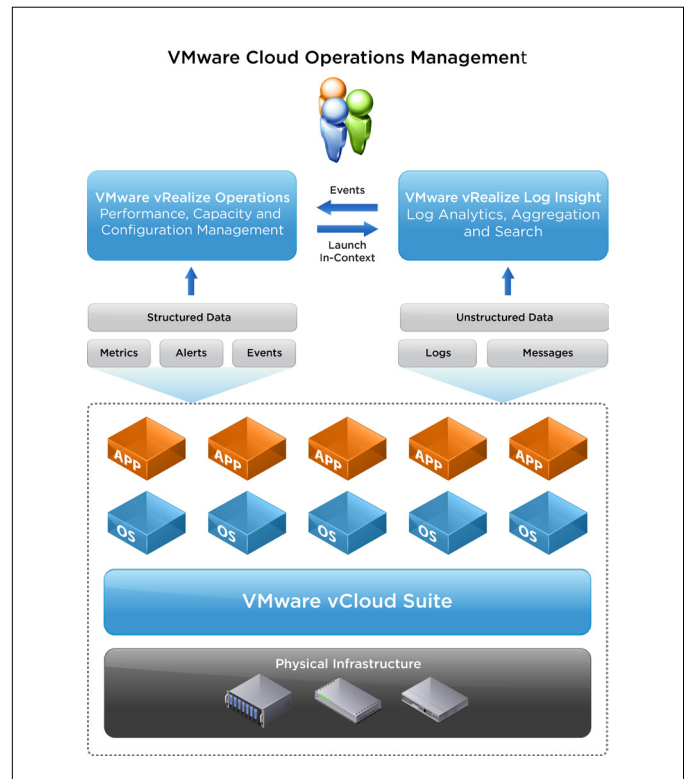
VMware Cloud Operations Management

VMware vRealize Operations
Performance, Capacity and Configuration Management

Events

Launch
In-Context

VMware vRealize Log Insight
Log Analytics, Aggregation and Search

Structured Data

Metrics

Alerts

Events

Unstructured Data

Logs

Messages

APP

APP

APP

APP

APP

OS

OS

OS

OS

OS

VMware vCloud Suite

Physical Infrastructure